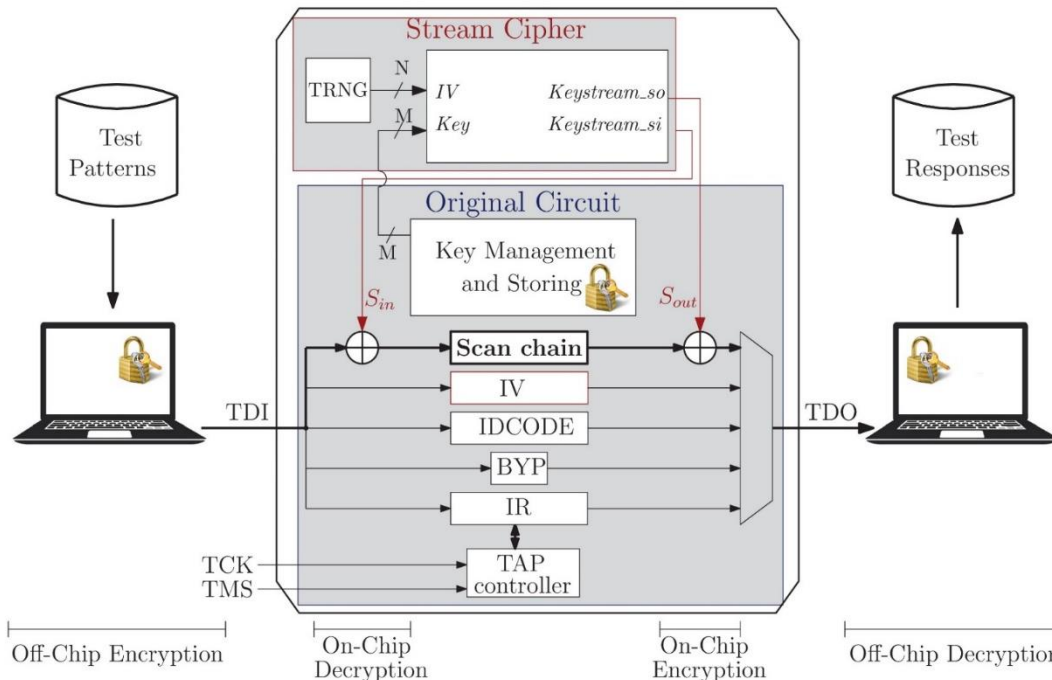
Stream Cipher

TRNG

N

M

IV

Key

Keystream_so

Keystream_si

Test Patterns

Test Responses

Original Circuit

M

Key Management and Storing

$S_{in}$

$S_{out}$

Scan chain

IV

TDI

IDCODE

TDO

BYP

IR

TCK

TMS

TAP controller

Off-Chip Encryption

On-Chip Decryption

On-Chip Encryption

Off-Chip Decryption